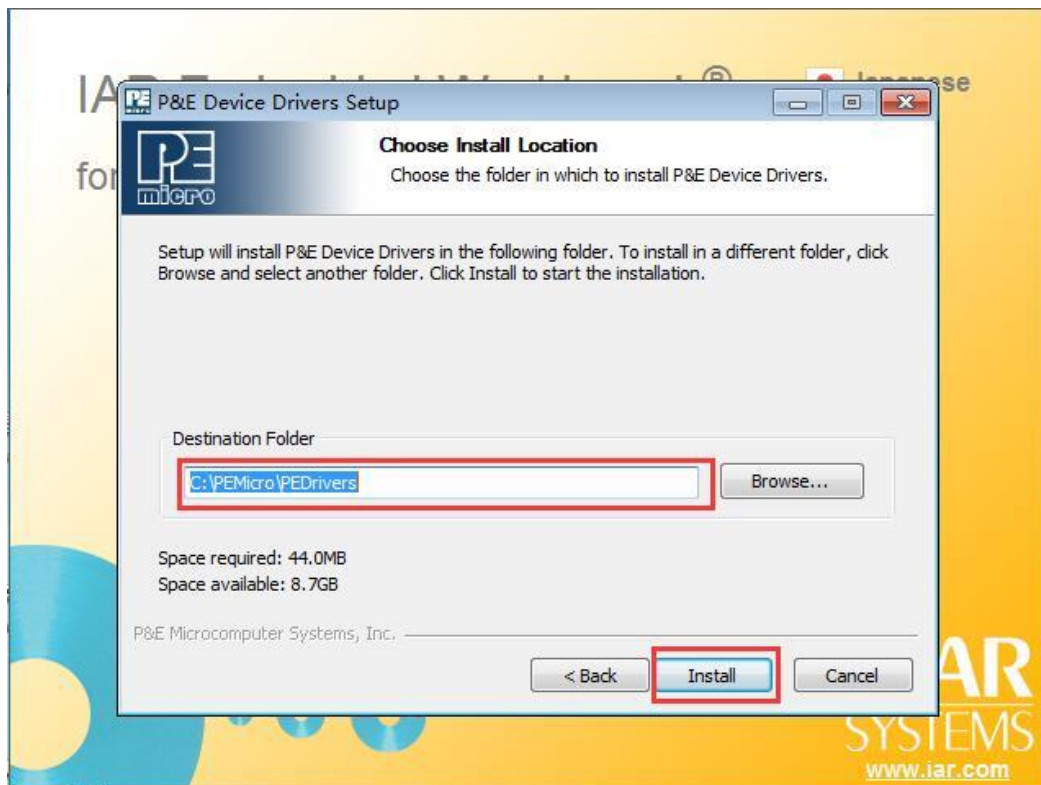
IA

fo

P&E Device Drivers Setup

Choose Install Location

Choose the folder in which to install P&E Device Drivers.

PE micro

Setup will install P&E Device Drivers in the following folder. To install in a different folder, click Browse and select another folder. Click Install to start the installation.

Destination Folder

C:\PEMicro\PEDrivers

Browse...

Space required: 44.0MB
Space available: 8.7GB

P&E Microcomputer Systems, Inc.

< Back

Install

Cancel

AR
SYSTEMS
www.iar.com